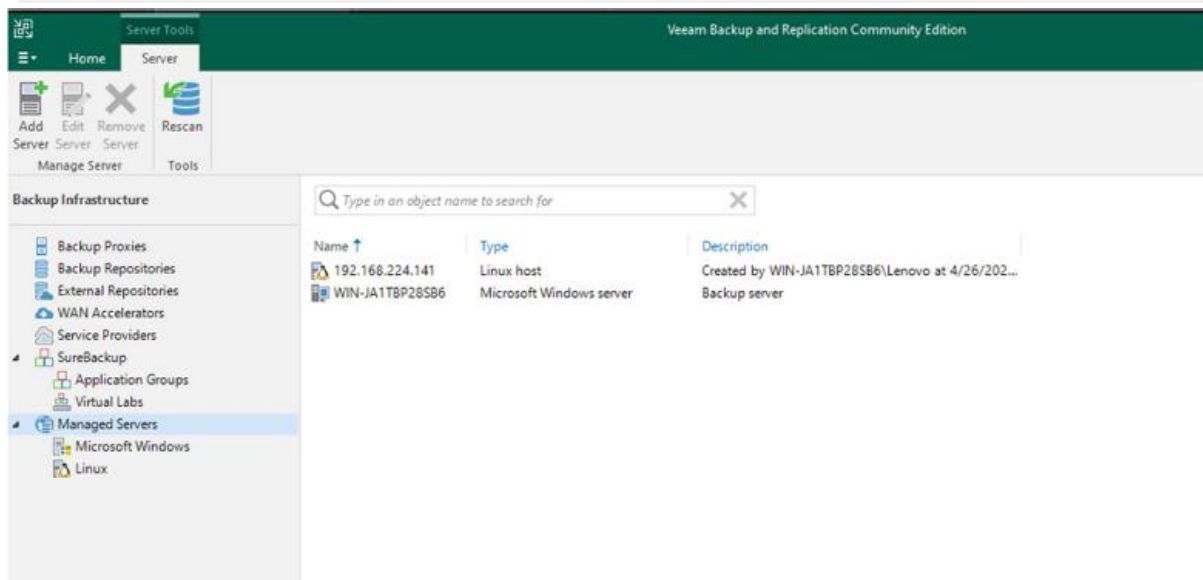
Server Tools

Home Server

Veeam Backup and Replication Community Edition

Add Server Edit Server Remove Server Rescan

Manage Server Tools

Backup Infrastructure

Backup Proxies
Backup Repositories
External Repositories
WAN Accelerators
Service Providers
SureBackup
Application Groups
Virtual Labs
Managed Servers
Microsoft Windows
Linux

Type in an object name to search for

| Name | Type | Description |
|---|---|---|
| 192.168.224.141 | Linux host | Created by WIN-JA1TBP28SB6\Lenovo at 4/26/202... |
| WIN-JA1TBP28SB6 | Microsoft Windows server | Backup server |